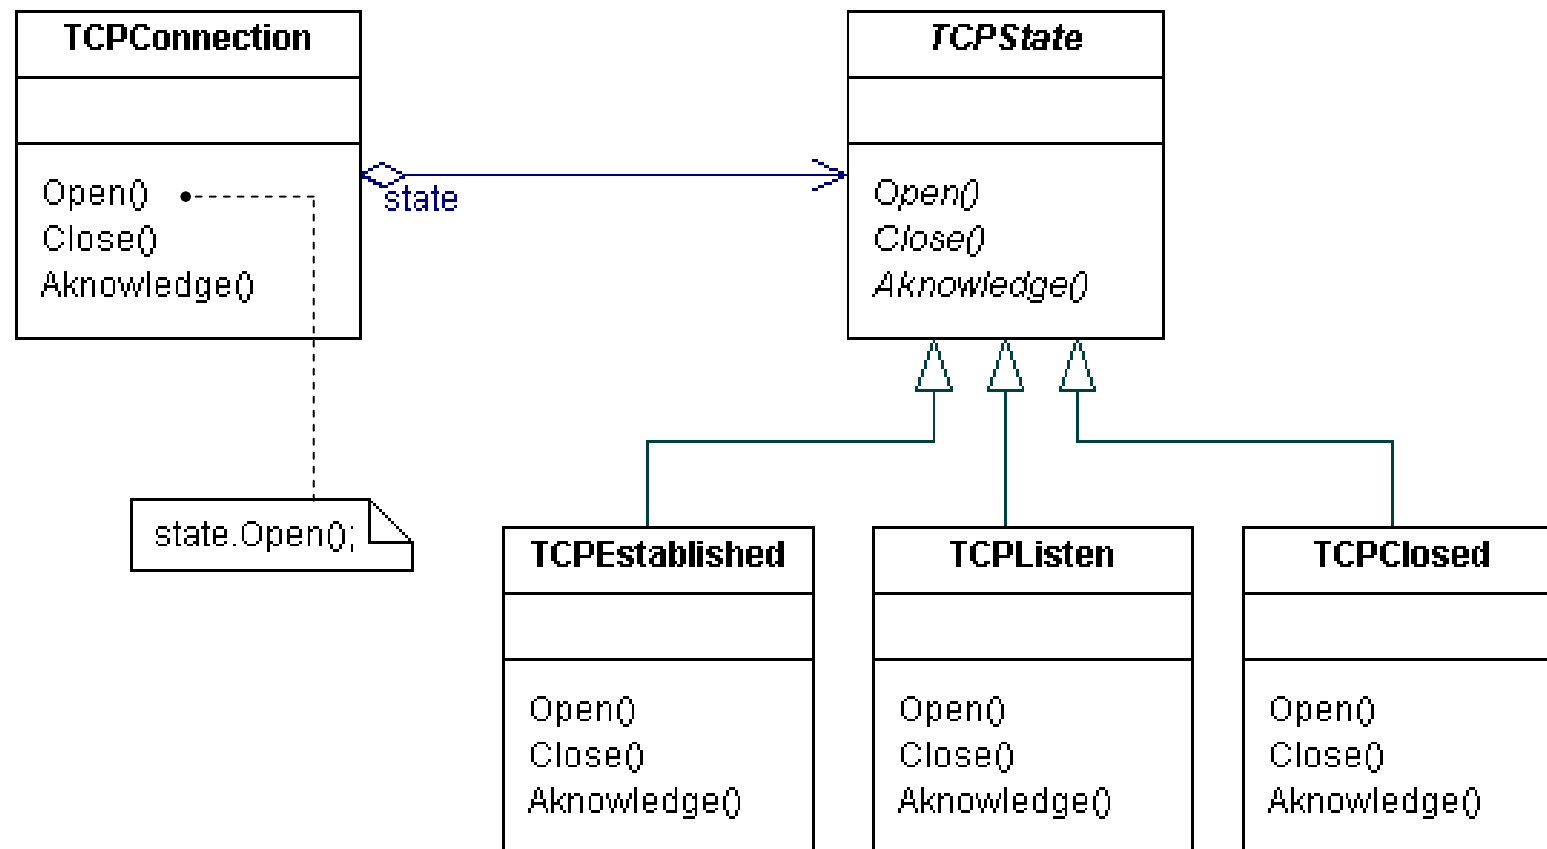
TCPConnection

Open()
Close()
Aknowledge()

state

TCPState

Open()
Close()
Aknowledge()

state.Open();

TCPEstablished

Open()
Close()
Aknowledge()

TCPListen

Open()
Close()
Aknowledge()

TCPClosed

Open()
Close()
Aknowledge()